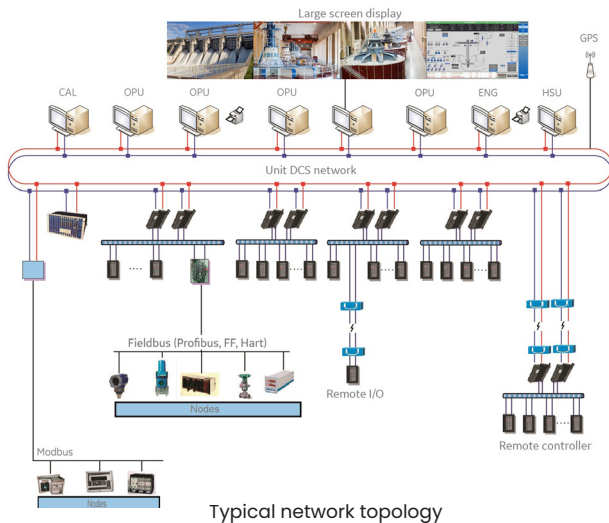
Large screen display

GPS

CAL

OPU

OPU

OPU

OPU

ENG

HSU

Unit DCS network

.....

.....

Fieldbus (Profibus, FF, Hart)

Nodes

Remote I/O

Remote controller

Modbus

Nodes

Typical network topology